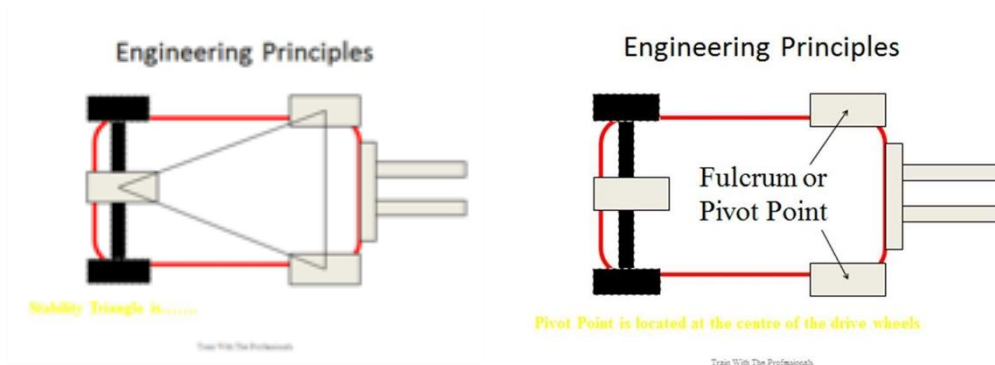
Engineering Principles

Stability Triangle is.......

Train With The Professionals

Engineering Principles

Fulcrum or Pivot Point

Pivot Point is located at the centre of the drive wheels

Train With The Professionals